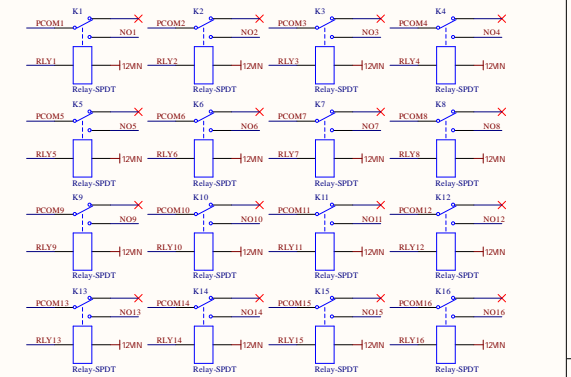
K1
PCOM1
NO1
RLY1
12MN
Relay-SPDT

K2
PCOM2
NO2
RLY2
12MN
Relay-SPDT

K3
PCOM3
NO3
RLY3
12MN
Relay-SPDT

K4
PCOM4
NO4
RLY4
12MN
Relay-SPDT

K5
PCOM5
NO5
RLY5
12MN
Relay-SPDT

K6
PCOM6
NO6
RLY6
12MN
Relay-SPDT

K7
PCOM7
NO7
RLY7
12MN
Relay-SPDT

K8
PCOM8
NO8
RLY8
12MN
Relay-SPDT

K9
PCOM9
NO9
RLY9
12MN
Relay-SPDT

K10
PCOM10
NO10
RLY10
12MN
Relay-SPDT

K11
PCOM11
NO11
RLY11
12MN
Relay-SPDT

K12
PCOM12
NO12
RLY12
12MN
Relay-SPDT

K13
PCOM13
NO13
RLY13
12MN
Relay-SPDT

K14
PCOM14
NO14
RLY14
12MN
Relay-SPDT

K15
PCOM15
NO15
RLY15
12MN
Relay-SPDT

K16
PCOM16
NO16
RLY16
12MN
Relay-SPDT